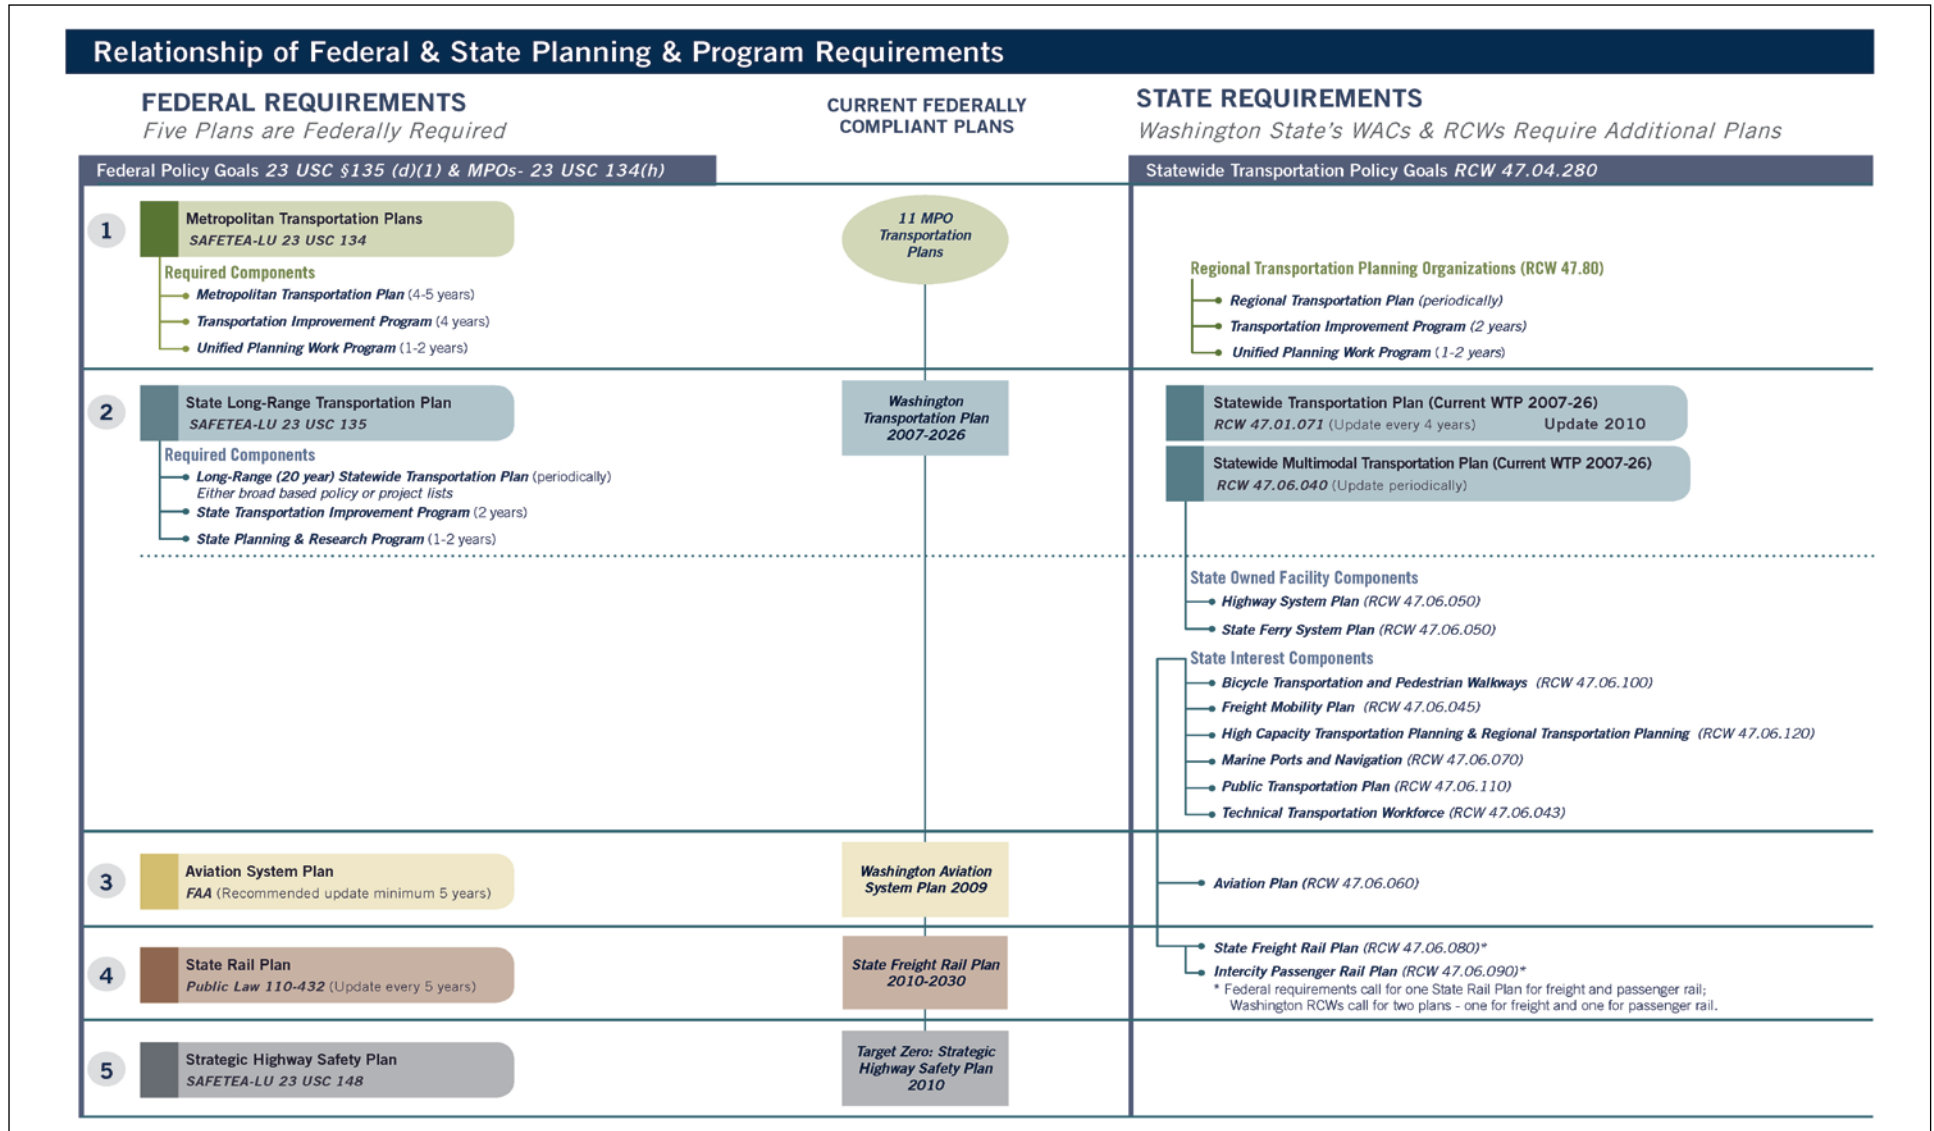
Relationship of Federal & State Planning & Program Requirements

FEDERAL REQUIREMENTS
Five Plans are Federally Required

CURRENT FEDERALLY COMPLIANT PLANS

STATE REQUIREMENTS
Washington State's WACs & RCWs Require Additional Plans

Federal Policy Goals 23 USC §135 (d)(1) & MPOs- 23 USC 134(h)

Statewide Transportation Policy Goals RCW 47.04.280

1

Metropolitan Transportation Plans
SAFETEA-LU 23 USC 134

Required Components
Metropolitan Transportation Plan (4-5 years)
Transportation Improvement Program (4 years)
Unified Planning Work Program (1-2 years)

11 MPO Transportation Plans

Regional Transportation Planning Organizations (RCW 47.80)
Regional Transportation Plan (periodically)
Transportation Improvement Program (2 years)
Unified Planning Work Program (1-2 years)

2

State Long-Range Transportation Plan
SAFETEA-LU 23 USC 135

Required Components
Long-Range (20 year) Statewide Transportation Plan (periodically)
Either broad based policy or project lists
State Transportation Improvement Program (2 years)
State Planning & Research Program (1-2 years)

Washington Transportation Plan 2007-2026

Statewide Transportation Plan (Current WTP 2007-26)
RCW 47.01.071 (Update every 4 years) Update 2010

Statewide Multimodal Transportation Plan (Current WTP 2007-26)
RCW 47.06.040 (Update periodically)

State Owned Facility Components
Highway System Plan (RCW 47.06.050)
State Ferry System Plan (RCW 47.06.050)

State Interest Components
Bicycle Transportation and Pedestrian Walkways (RCW 47.06.100)
Freight Mobility Plan (RCW 47.06.045)
High Capacity Transportation Planning & Regional Transportation Planning (RCW 47.06.120)
Marine Ports and Navigation (RCW 47.06.070)
Public Transportation Plan (RCW 47.06.110)
Technical Transportation Workforce (RCW 47.06.043)

3

Aviation System Plan
FAA (Recommended update minimum 5 years)

Washington Aviation System Plan 2009

Aviation Plan (RCW 47.06.060)

4

State Rail Plan
Public Law 110-432 (Update every 5 years)

State Freight Rail Plan 2010-2030

State Freight Rail Plan (RCW 47.06.080)*
Intercity Passenger Rail Plan (RCW 47.06.090)*
* Federal requirements call for one State Rail Plan for freight and passenger rail; Washington RCWs call for two plans - one for freight and one for passenger rail.

5

Strategic Highway Safety Plan
SAFETEA-LU 23 USC 148

Target Zero: Strategic Highway Safety Plan 2010